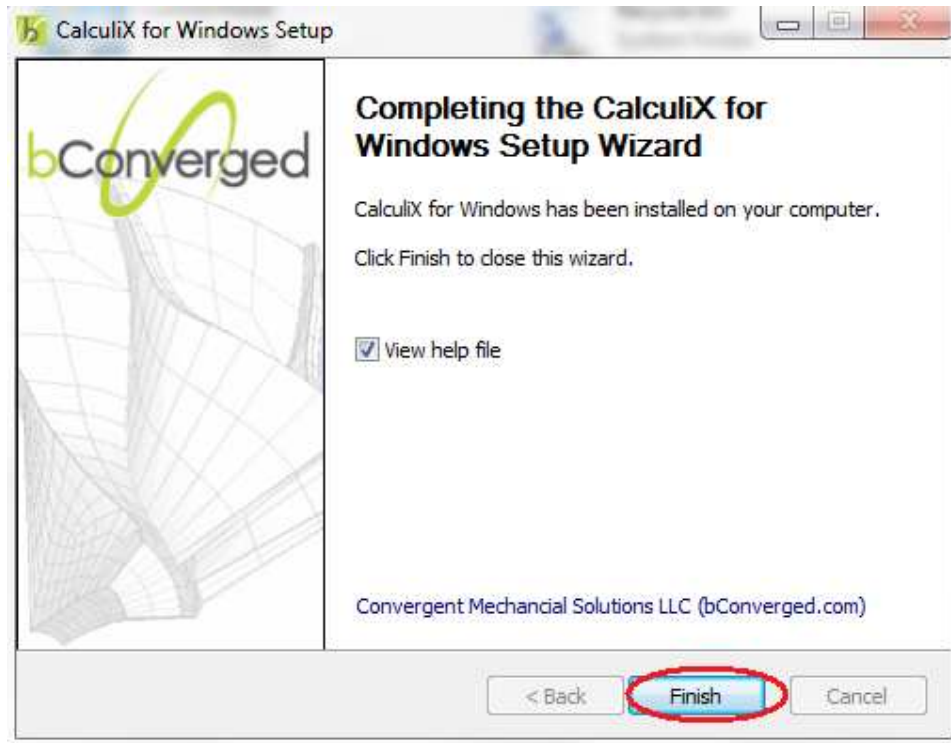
CalculiX for Windows Setup

bConverged

Completing the CalculiX for Windows Setup Wizard

CalculiX for Windows has been installed on your computer.

Click Finish to close this wizard.

View help file

Convergent Mechancial Solutions LLC (bConverged.com)

< Back

Finish

Cancel